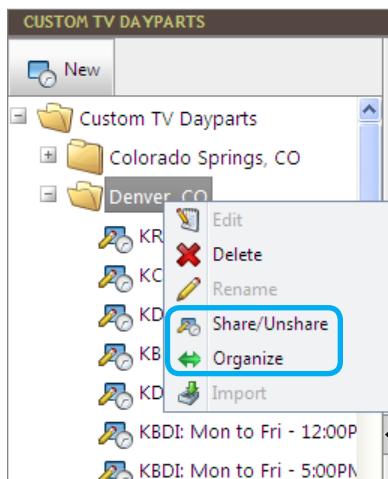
CUSTOM TV DAYPARTS

New

Custom TV Dayparts

Colorado Springs, CO

Denver, CO

KR

KC

KD

KB

KD

KBDI: Mon to Fri - 12:00P

KBDI: Mon to Fri - 5:00PM

Edit

Delete

Rename

Share/Unshare

Organize

Import